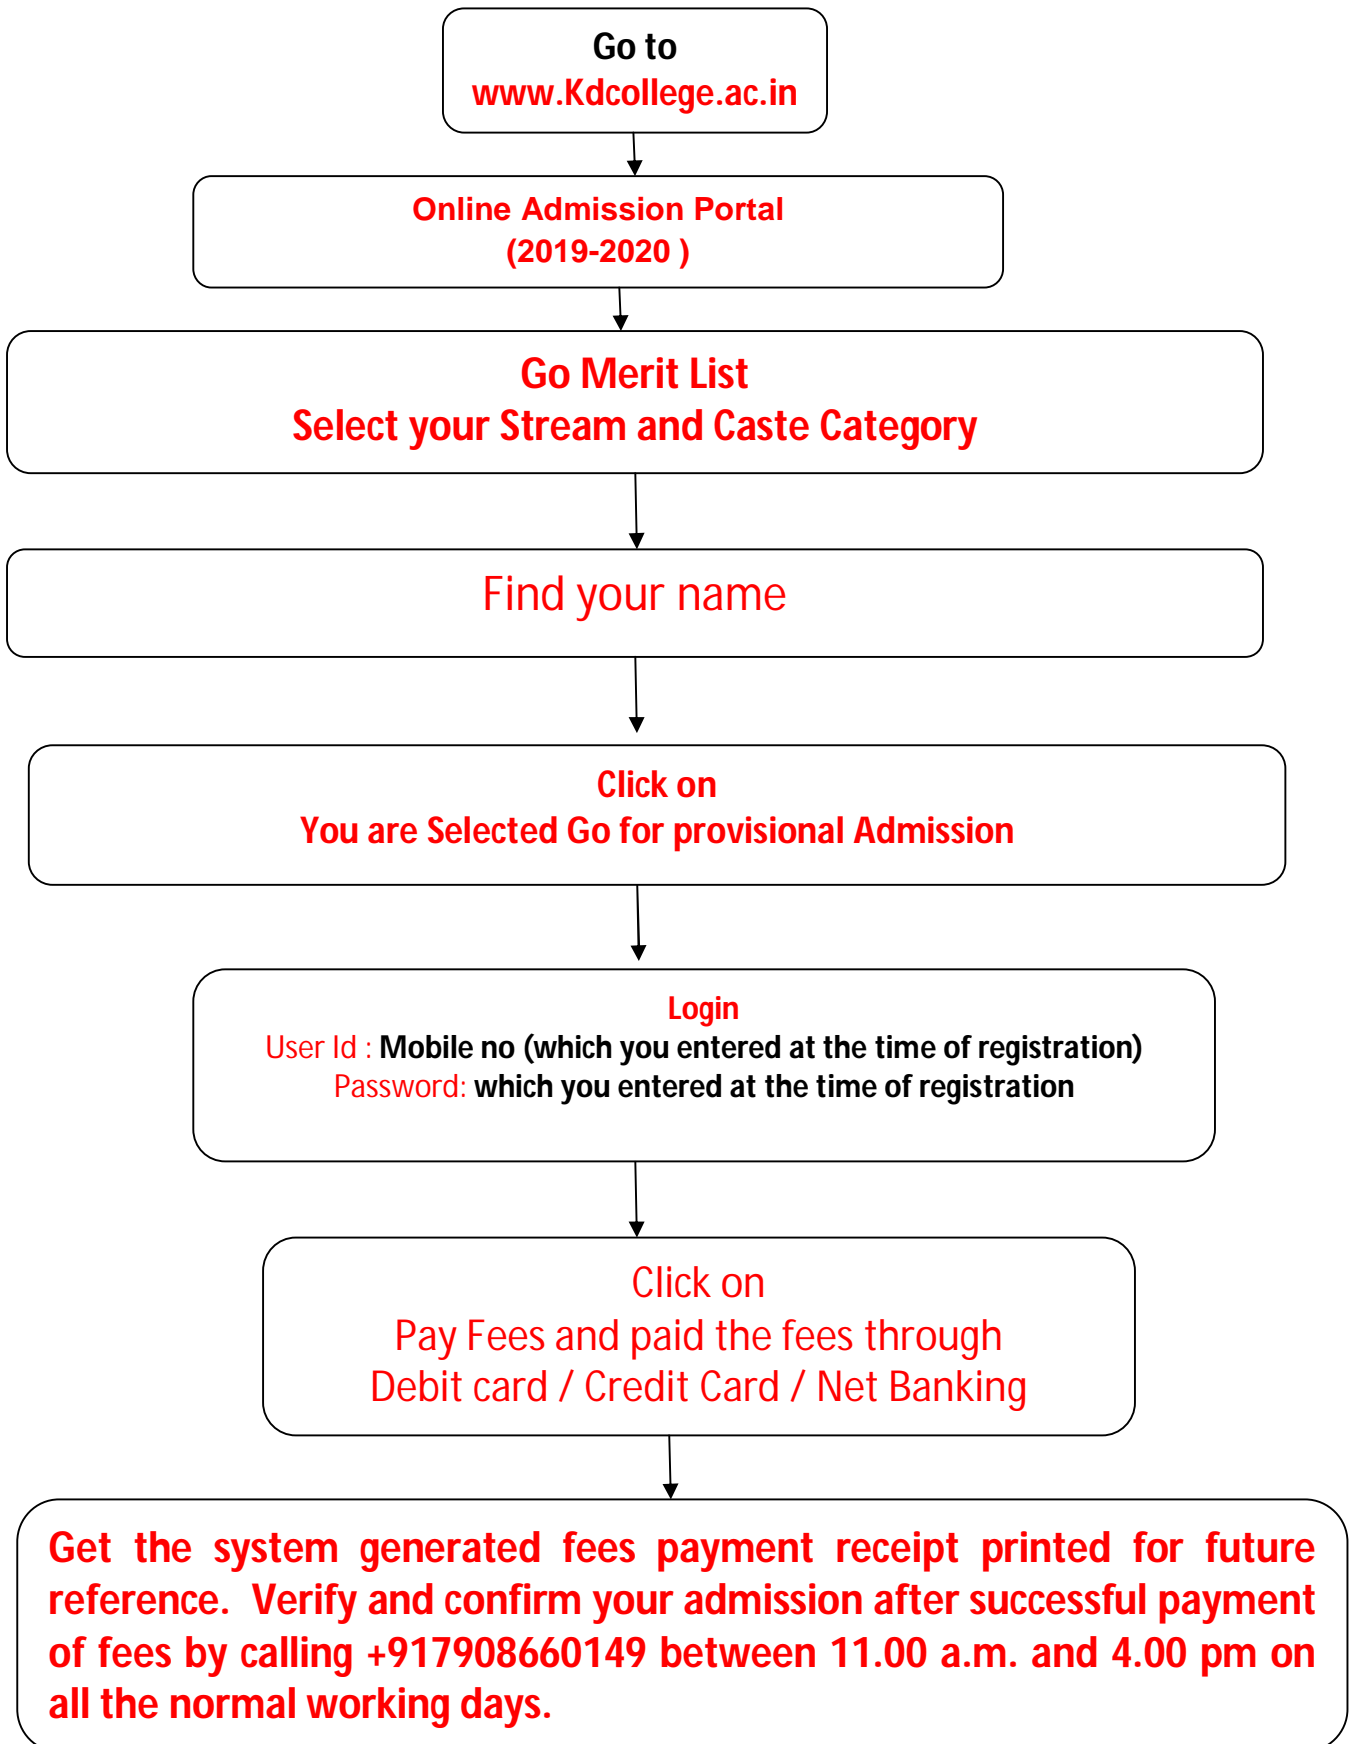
Go to
www.Kdcollege.ac.in

Online Admission Portal
(2019-2020 )

Go Merit List
Select your Stream and Caste Category

Find your name

Click on
You are Selected Go for provisional Admission

Login
User Id : Mobile no (which you entered at the time of registration)
Password: which you entered at the time of registration

Click on
Pay Fees and paid the fees through
Debit card / Credit Card / Net Banking

Get the system generated fees payment receipt printed for future reference. Verify and confirm your admission after successful payment of fees by calling +917908660149 between 11.00 a.m. and 4.00 pm on all the normal working days.